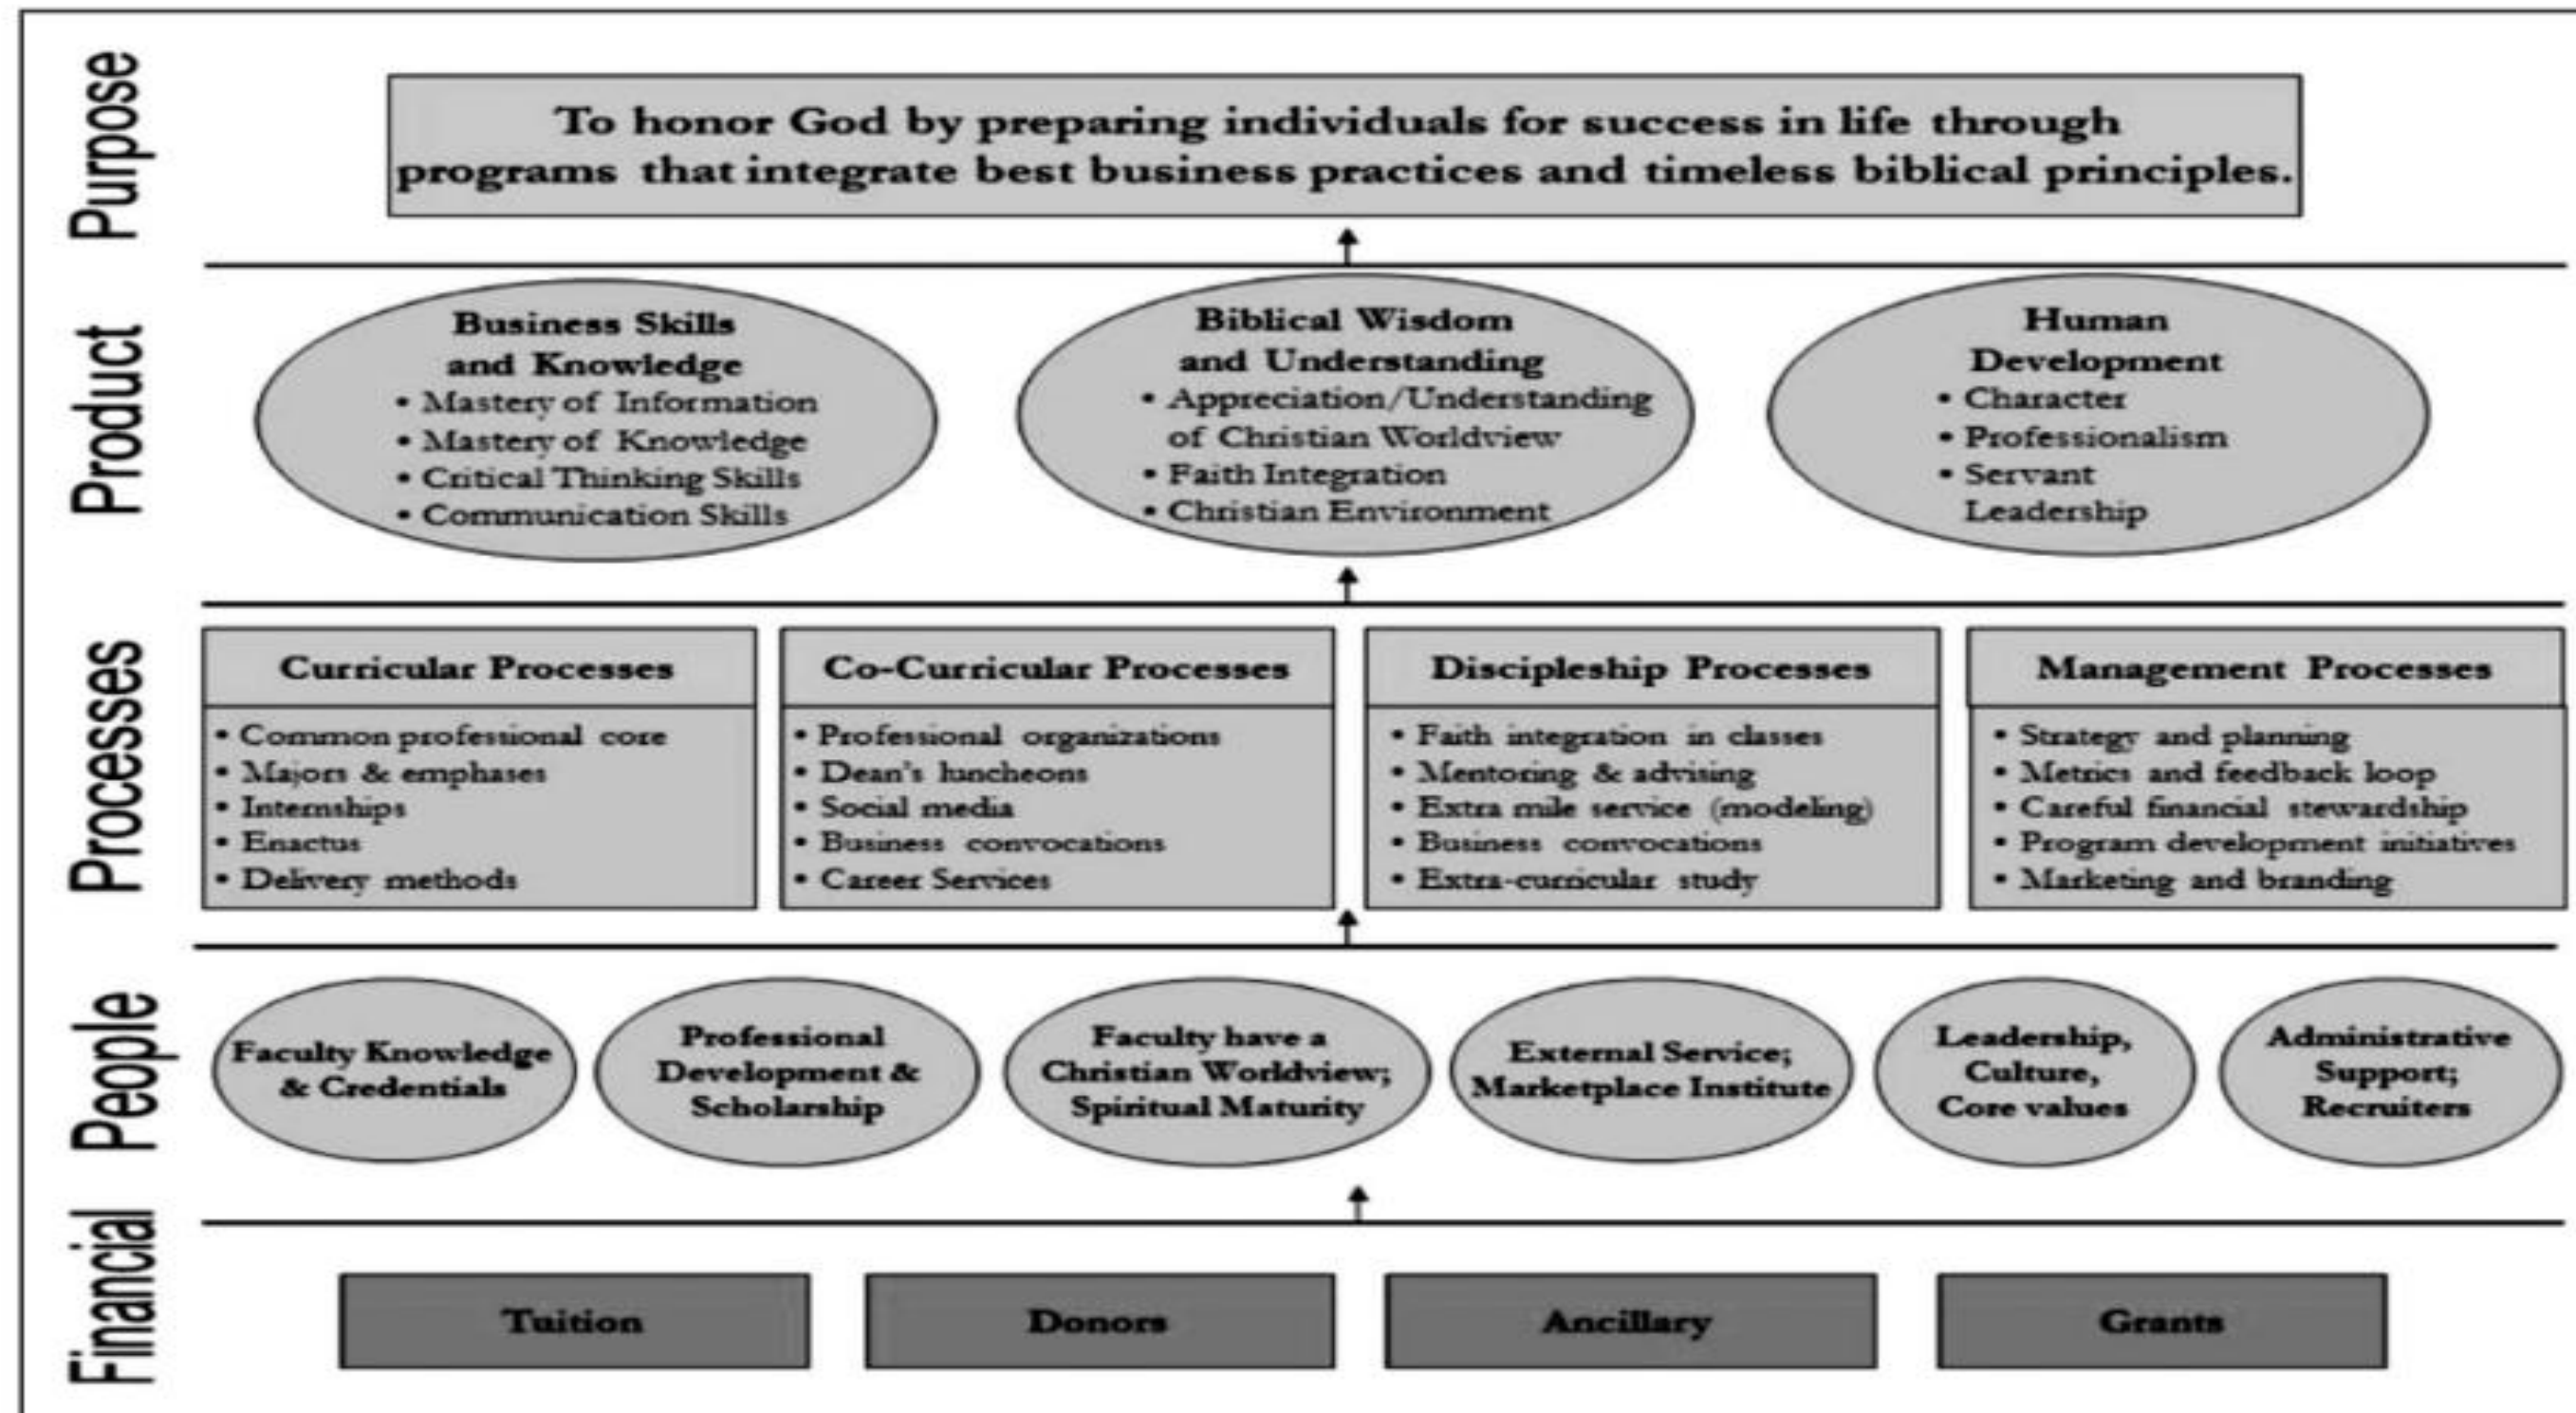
Purpose

To honor God by preparing individuals for success in life through programs that integrate best business practices and timeless biblical principles.

Product

Business Skills and Knowledge
• Mastery of Information
• Mastery of Knowledge
• Critical Thinking Skills
• Communication Skills

Biblical Wisdom and Understanding
• Appreciation/Understanding of Christian Worldview
• Faith Integration
• Christian Environment

Human Development
• Character
• Professionalism
• Servant Leadership

Processes

Curricular Processes
• Common professional core
• Majors & emphases
• Internships
• Enactus
• Delivery methods

Co-Curricular Processes
• Professional organizations
• Dean's luncheons
• Social media
• Business convocations
• Career Services

Discipleship Processes
• Faith integration in classes
• Mentoring & advising
• Extra mile service (modeling)
• Business convocations
• Extra-curricular study

Management Processes
• Strategy and planning
• Metrics and feedback loop
• Careful financial stewardship
• Program development initiatives
• Marketing and branding

People

Faculty Knowledge & Credentials

Professional Development & Scholarship

Faculty have a Christian Worldview; Spiritual Maturity

External Service; Marketplace Institute

Leadership, Culture, Core values

Administrative Support; Recruiters

Financial

Tuition

Donors

Ancillary

Grants